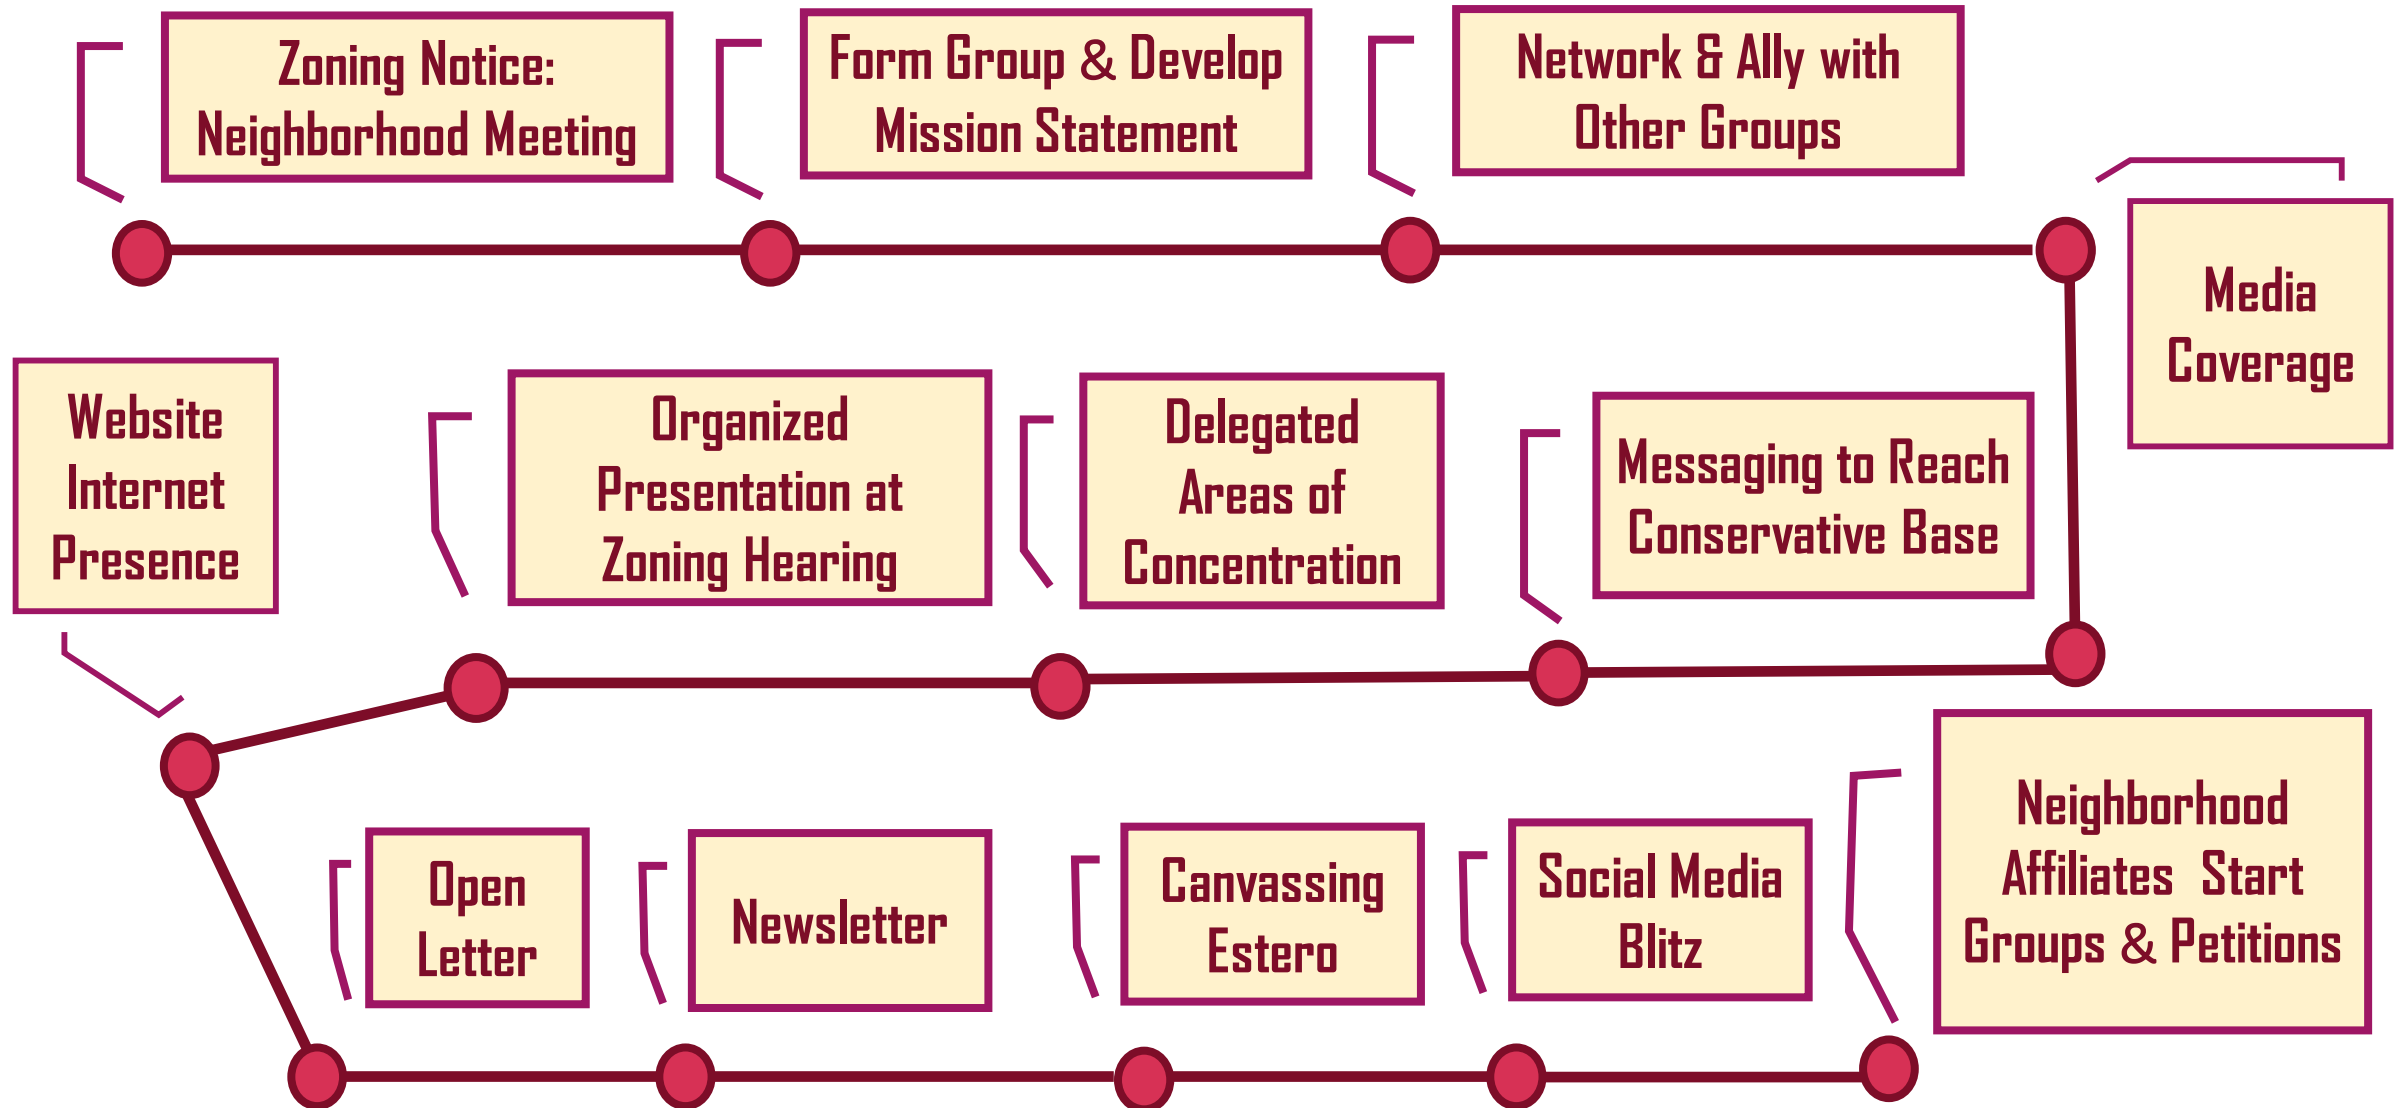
Zoning Notice: Neighborhood Meeting

Form Group & Develop Mission Statement

Network & Ally with Other Groups

Media Coverage

Messaging to Reach Conservative Base

Delegated Areas of Concentration

Organized Presentation at Zoning Hearing

Website Internet Presence

Open Letter

Newsletter

Canvassing Estero

Social Media Blitz

Neighborhood Affiliates Start Groups & Petitions